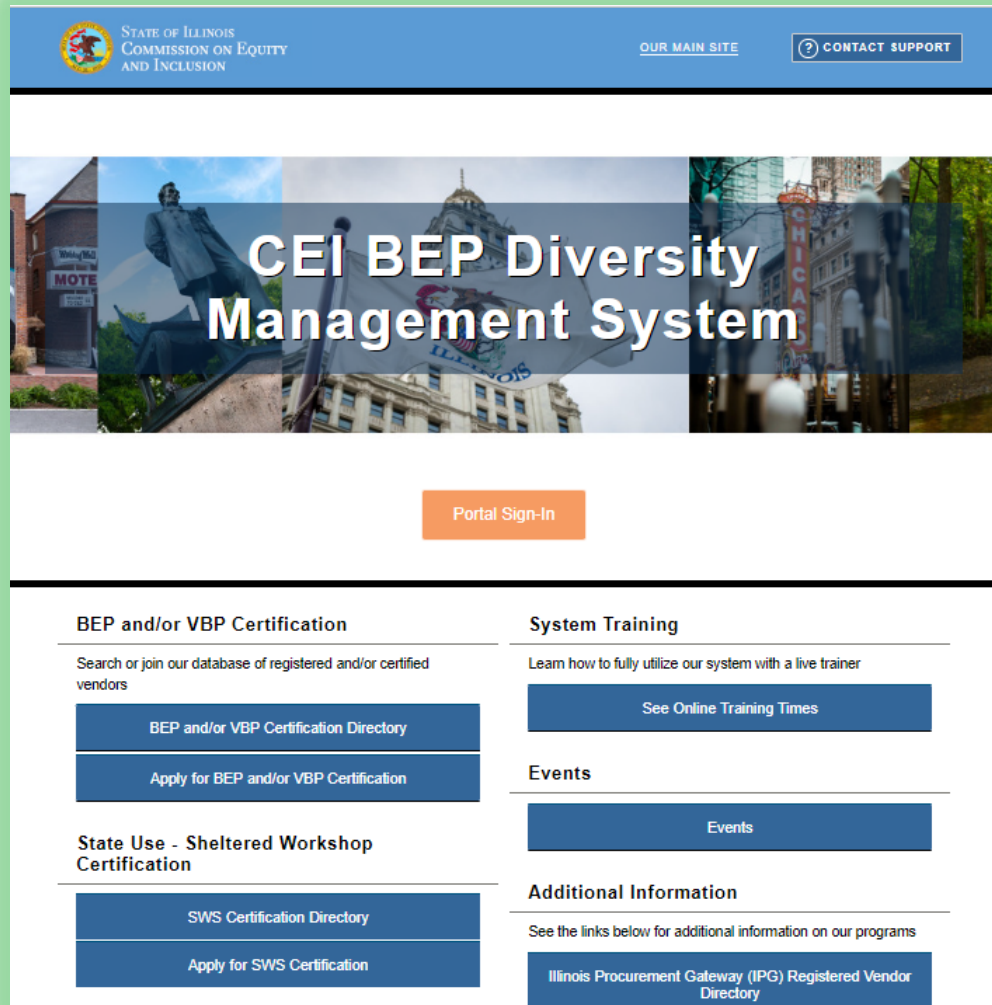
State of Illinois
Commission on Equity and Inclusion

OUR MAIN SITE

CONTACT SUPPORT

CEI BEP Diversity Management System

Portal Sign-In

BEP and/or VBP Certification

Search or join our database of registered and/or certified vendors

BEP and/or VBP Certification Directory

Apply for BEP and/or VBP Certification

State Use - Sheltered Workshop Certification

SWS Certification Directory

Apply for SWS Certification

System Training

Learn how to fully utilize our system with a live trainer

See Online Training Times

Events

Events

Additional Information

See the links below for additional information on our programs

Illinois Procurement Gateway (IPG) Registered Vendor Directory